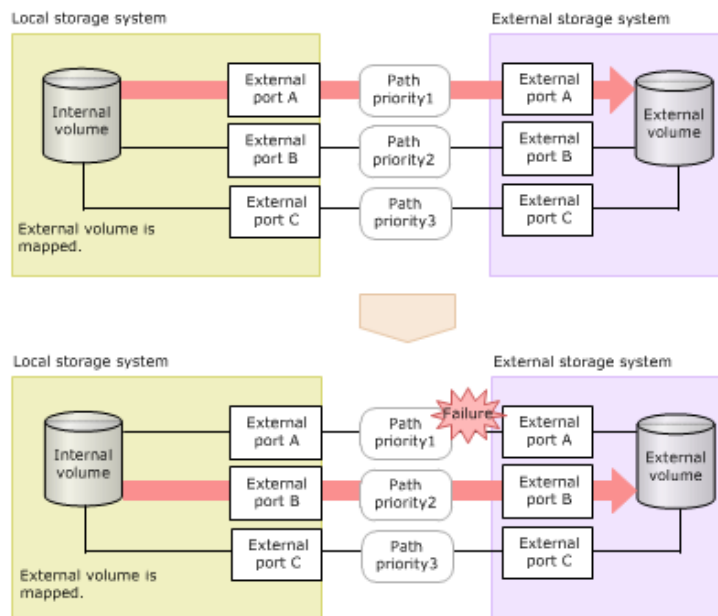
Local storage system

External storage system

Internal volume

External port A

Path priority1

External port A

External volume

External port B

Path priority2

External port B

External port C

Path priority3

External port C

External volume is mapped.

Local storage system

External storage system

Internal volume

External port A

Path priority1

Failure

External port A

External volume

External port B

Path priority2

External port B

External port C

Path priority3

External port C

External volume is mapped.